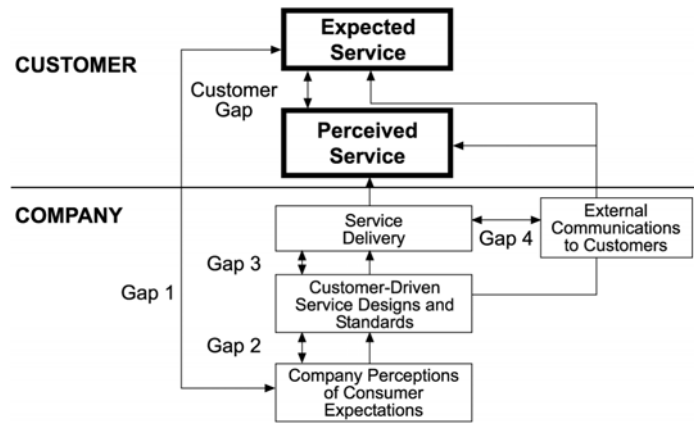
CUSTOMER

Expected Service

Customer Gap

Perceived Service

COMPANY

Service Delivery

Gap 4

External Communications to Customers

Gap 3

Gap 1

Customer-Driven Service Designs and Standards

Gap 2

Company Perceptions of Consumer Expectations